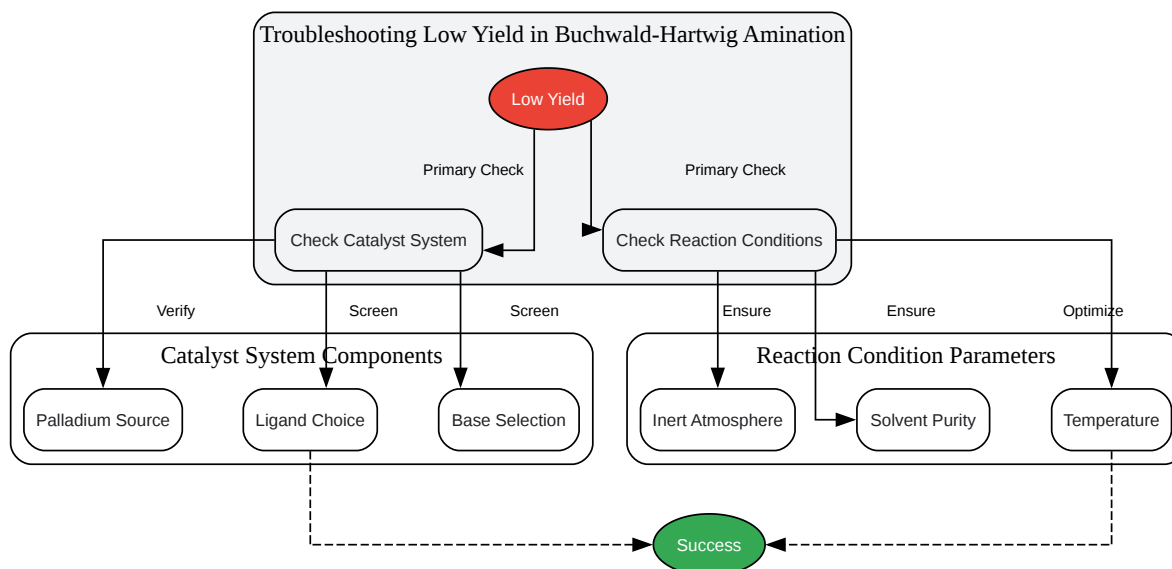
Troubleshooting Low Yield in Buchwald-Hartwig Amination

Low Yield

Primary Check

Primary Check

Check Catalyst System

Check Reaction Conditions

Verify

Screen

Screen

Ensure

Ensure

Optimize

Catalyst System Components

Palladium Source

Ligand Choice

Base Selection

Reaction Condition Parameters

Inert Atmosphere

Solvent Purity

Temperature

Success